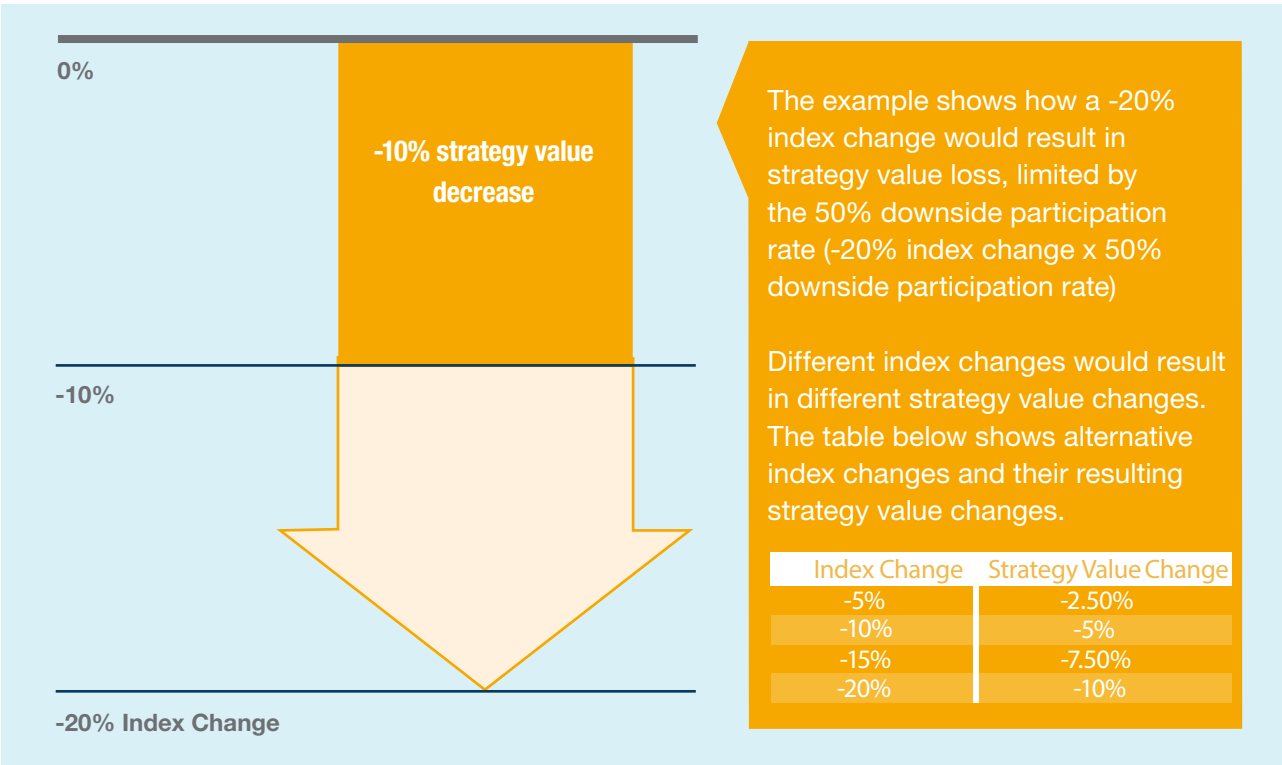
0%

-10% strategy value decrease

-10%

-20% Index Change

The example shows how a -20% index change would result in strategy value loss, limited by the 50% downside participation rate (-20% index change x 50% downside participation rate)

Different index changes would result in different strategy value changes. The table below shows alternative index changes and their resulting strategy value changes.

| Index Change | Strategy Value Change |
|---|---|
| -5% | -2.50% |
| -10% | -5% |
| -15% | -7.50% |
| -20% | -10% |